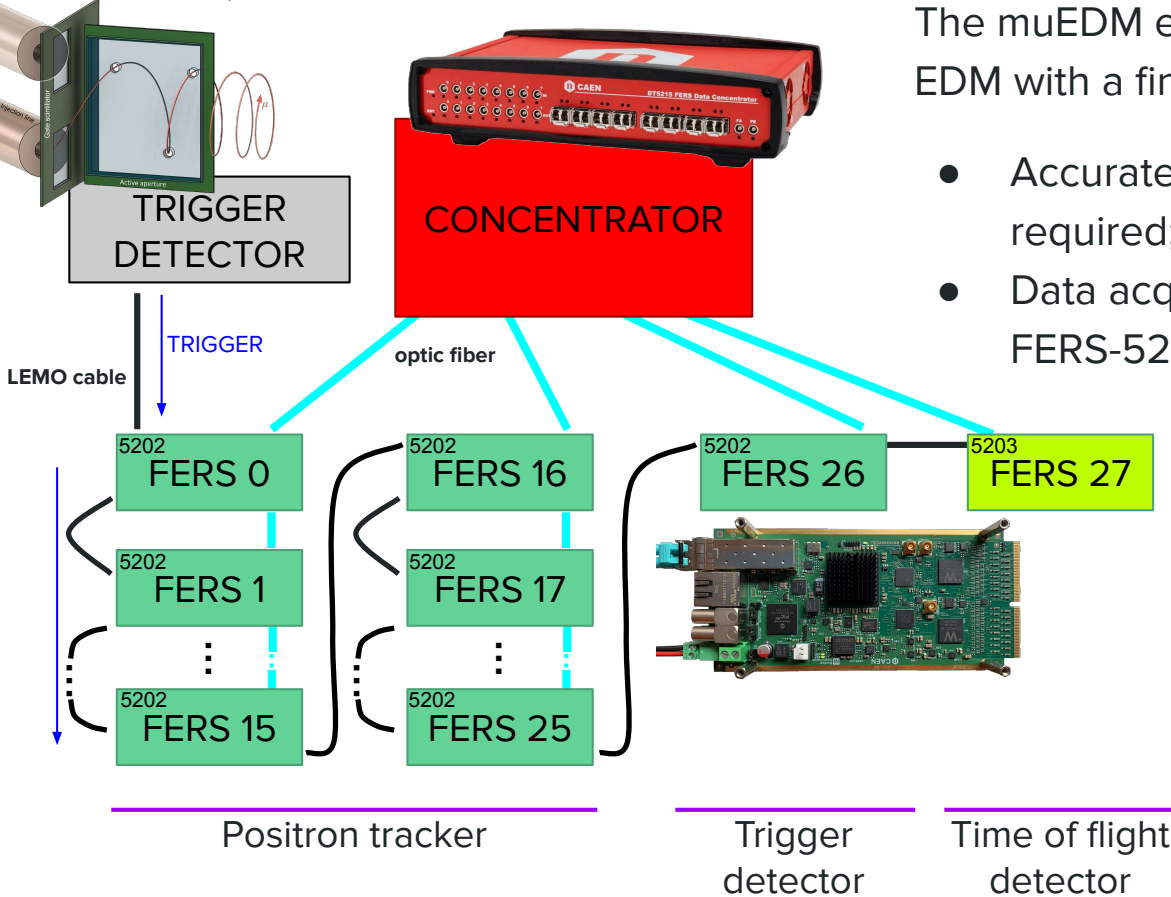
The muEDM e
EDM with a fir

● Accurate
required;
● Data acq
FERS-52

Gate scintillator
Injection line
Active aperture
μ

TRIGGER DETECTOR

CAEN
DT5215 FERS Data Concentrator

CONCENTRATOR

LEMO cable
TRIGGER
optic fiber

5202
FERS 0
5202
FERS 1
⋮
5202
FERS 15

5202
FERS 16
5202
FERS 17
⋮
5202
FERS 25

5202
FERS 26

5203
FERS 27

CAEN

Positron tracker

Trigger detector

Time of flight detector